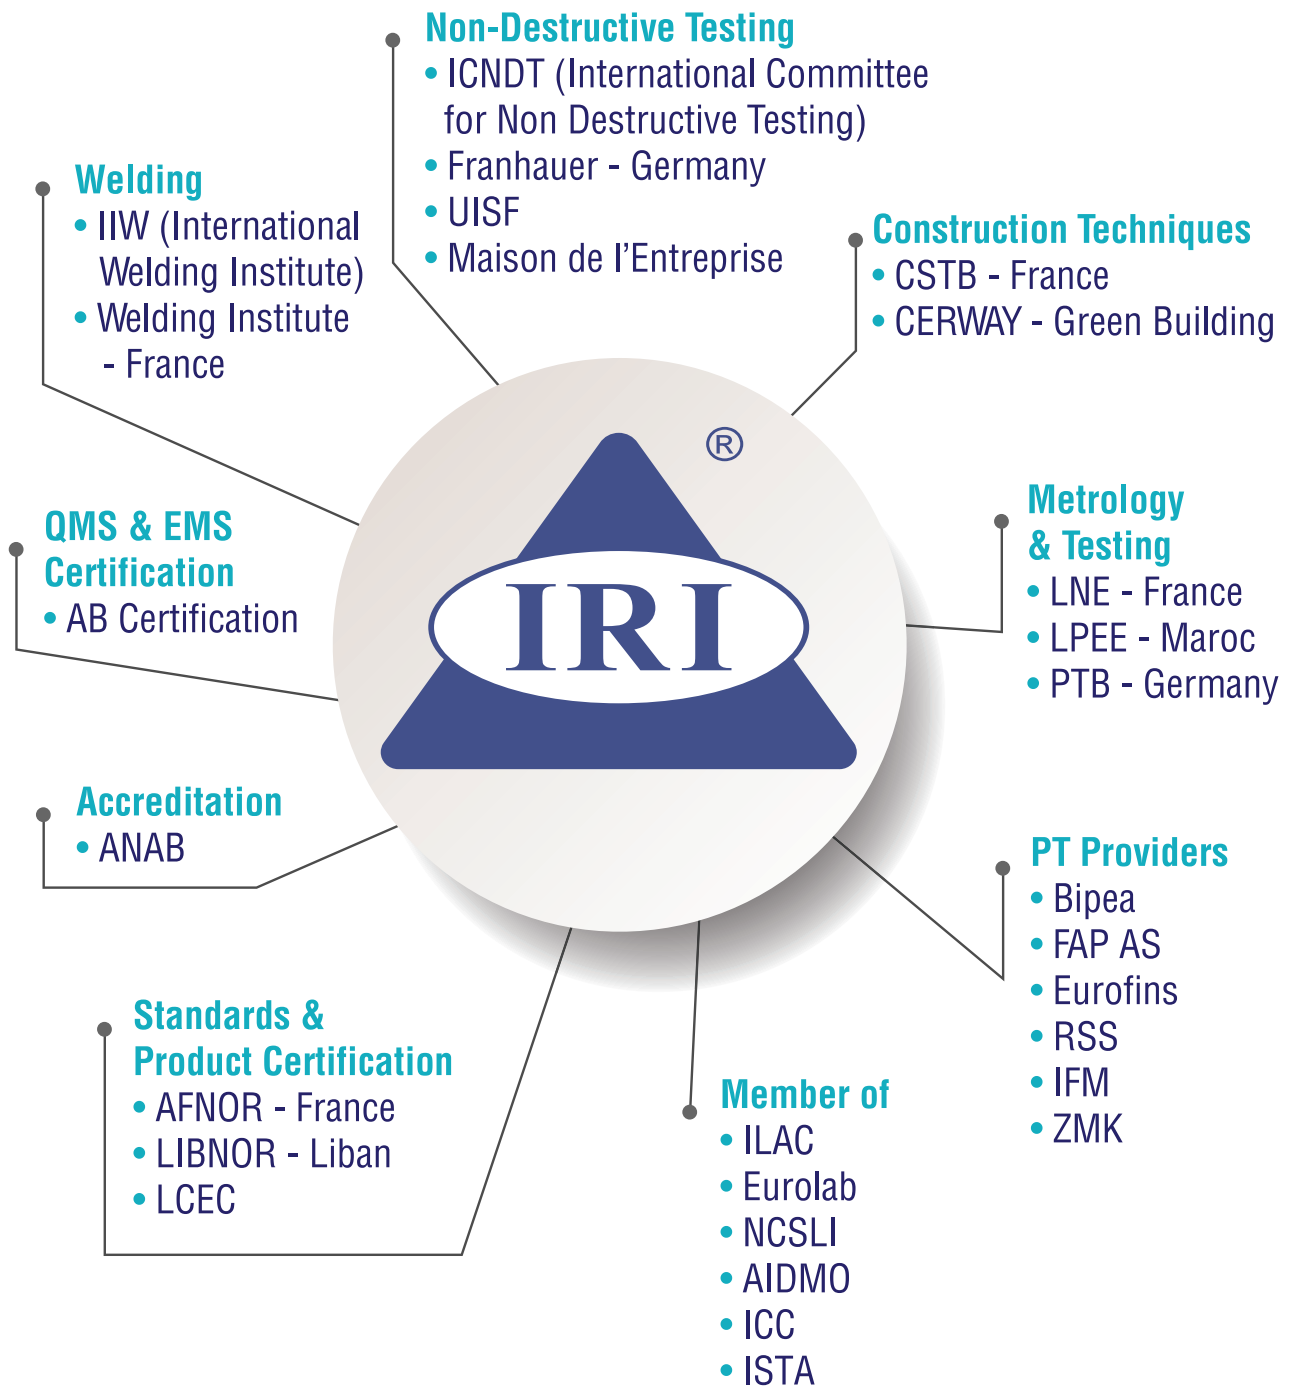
Non-Destructive Testing
• ICNDT (International Committee for Non Destructive Testing)
• Franhauer - Germany
• UISF
• Maison de l'Entreprise

Welding
• IIW (International Welding Institute)
• Welding Institute - France

Construction Techniques
• CSTB - France
• CERWAY - Green Building

®

IRI

QMS & EMS Certification
• AB Certification

Metrology & Testing
• LNE - France
• LPEE - Maroc
• PTB - Germany

Accreditation
• ANAB

PT Providers
• Bipea
• FAP AS
• Eurofins
• RSS
• IFM
• ZMK

Standards & Product Certification
• AFNOR - France
• LIBNOR - Liban
• LCEC

Member of
• ILAC
• Eurolab
• NCSLI
• AIDMO
• ICC
• ISTA